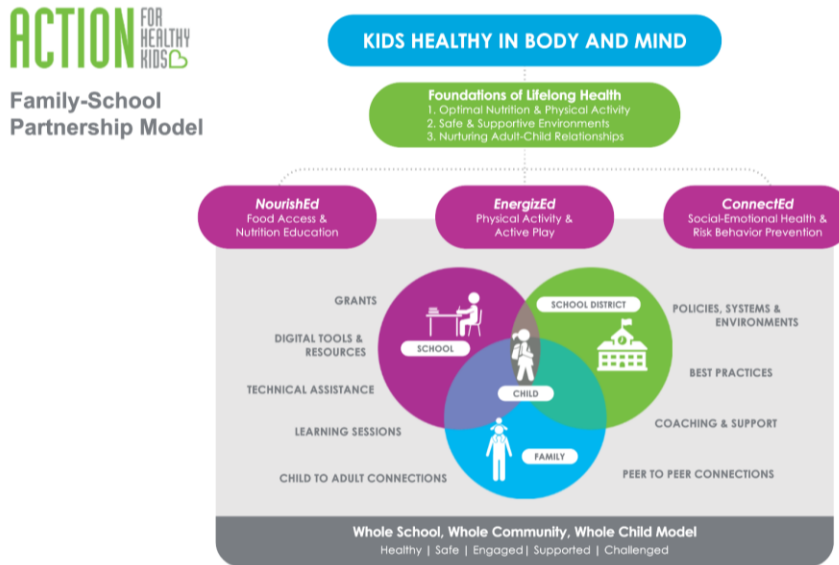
ACTION FOR HEALTHY KIDS

Family-School Partnership Model

KIDS HEALTHY IN BODY AND MIND

Foundations of Lifelong Health
1. Optimal Nutrition & Physical Activity
2. Safe & Supportive Environments
3. Nurturing Adult-Child Relationships

NourishEd
Food Access & Nutrition Education

EnergizEd
Physical Activity & Active Play

ConnectEd
Social-Emotional Health & Risk Behavior Prevention

GRANTS

DIGITAL TOOLS & RESOURCES

TECHNICAL ASSISTANCE

LEARNING SESSIONS

CHILD TO ADULT CONNECTIONS

SCHOOL

SCHOOL DISTRICT

CHILD

FAMILY

POLICIES, SYSTEMS & ENVIRONMENTS

BEST PRACTICES

COACHING & SUPPORT

PEER TO PEER CONNECTIONS

Whole School, Whole Community, Whole Child Model
Healthy | Safe | Engaged | Supported | Challenged